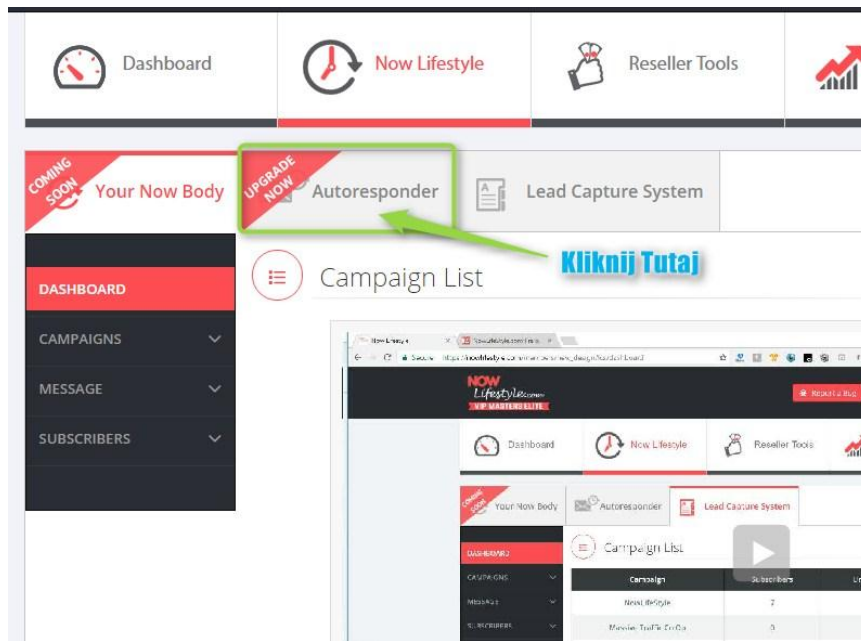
Dashboard

Now Lifestyle

Reseller Tools

COMING SOON Your Now Body

UPGRADE NOW Autoresponder

Lead Capture System

Kliknij Tutaj

DASHBOARD

CAMPAIGNS

MESSAGE

SUBSCRIBERS

Campaign List

Now Lifestyle

Secure | https://nowlifestyle.com/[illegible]

NOW Lifestyle VIP MASTERS ELITE

Report a Bug

Dashboard

Now Lifestyle

Reseller Tools

COMING SOON Your Now Body

Autoresponder

Lead Capture System

DASHBOARD

CAMPAIGNS

MESSAGE

SUBSCRIBERS

Campaign List

| Campaign | Subscribers |
|---|---|
| NowLifestyle | 7 |
| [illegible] | 0 |